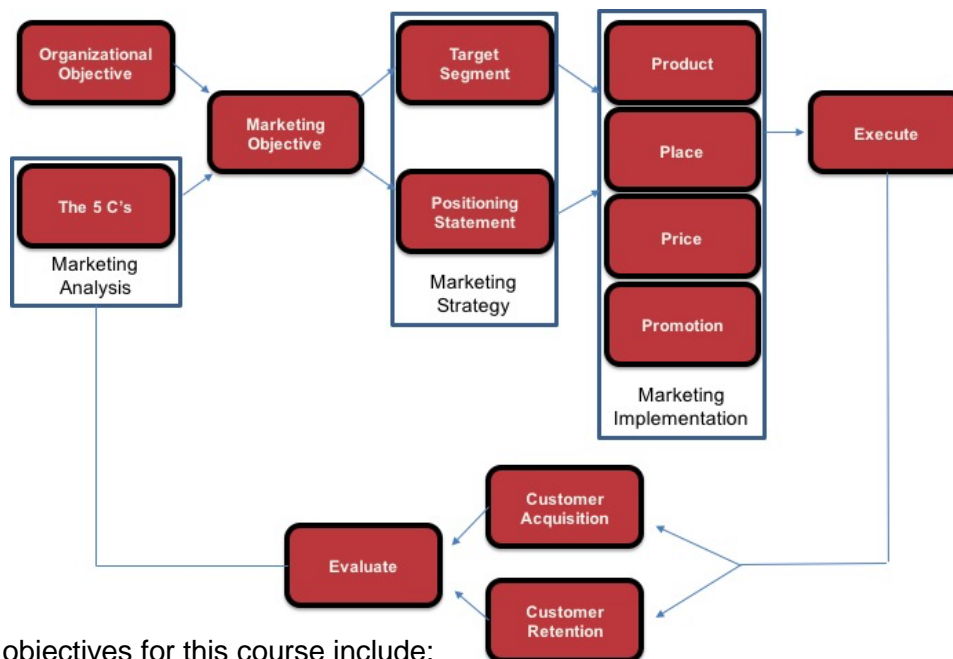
Organizational Objective

The 5 C's

Marketing Analysis

Marketing Objective

Target Segment

Positioning Statement

Marketing Strategy

Product

Place

Price

Promotion

Marketing Implementation

Execute

Customer Acquisition

Customer Retention

Evaluate

objectives for this course include: